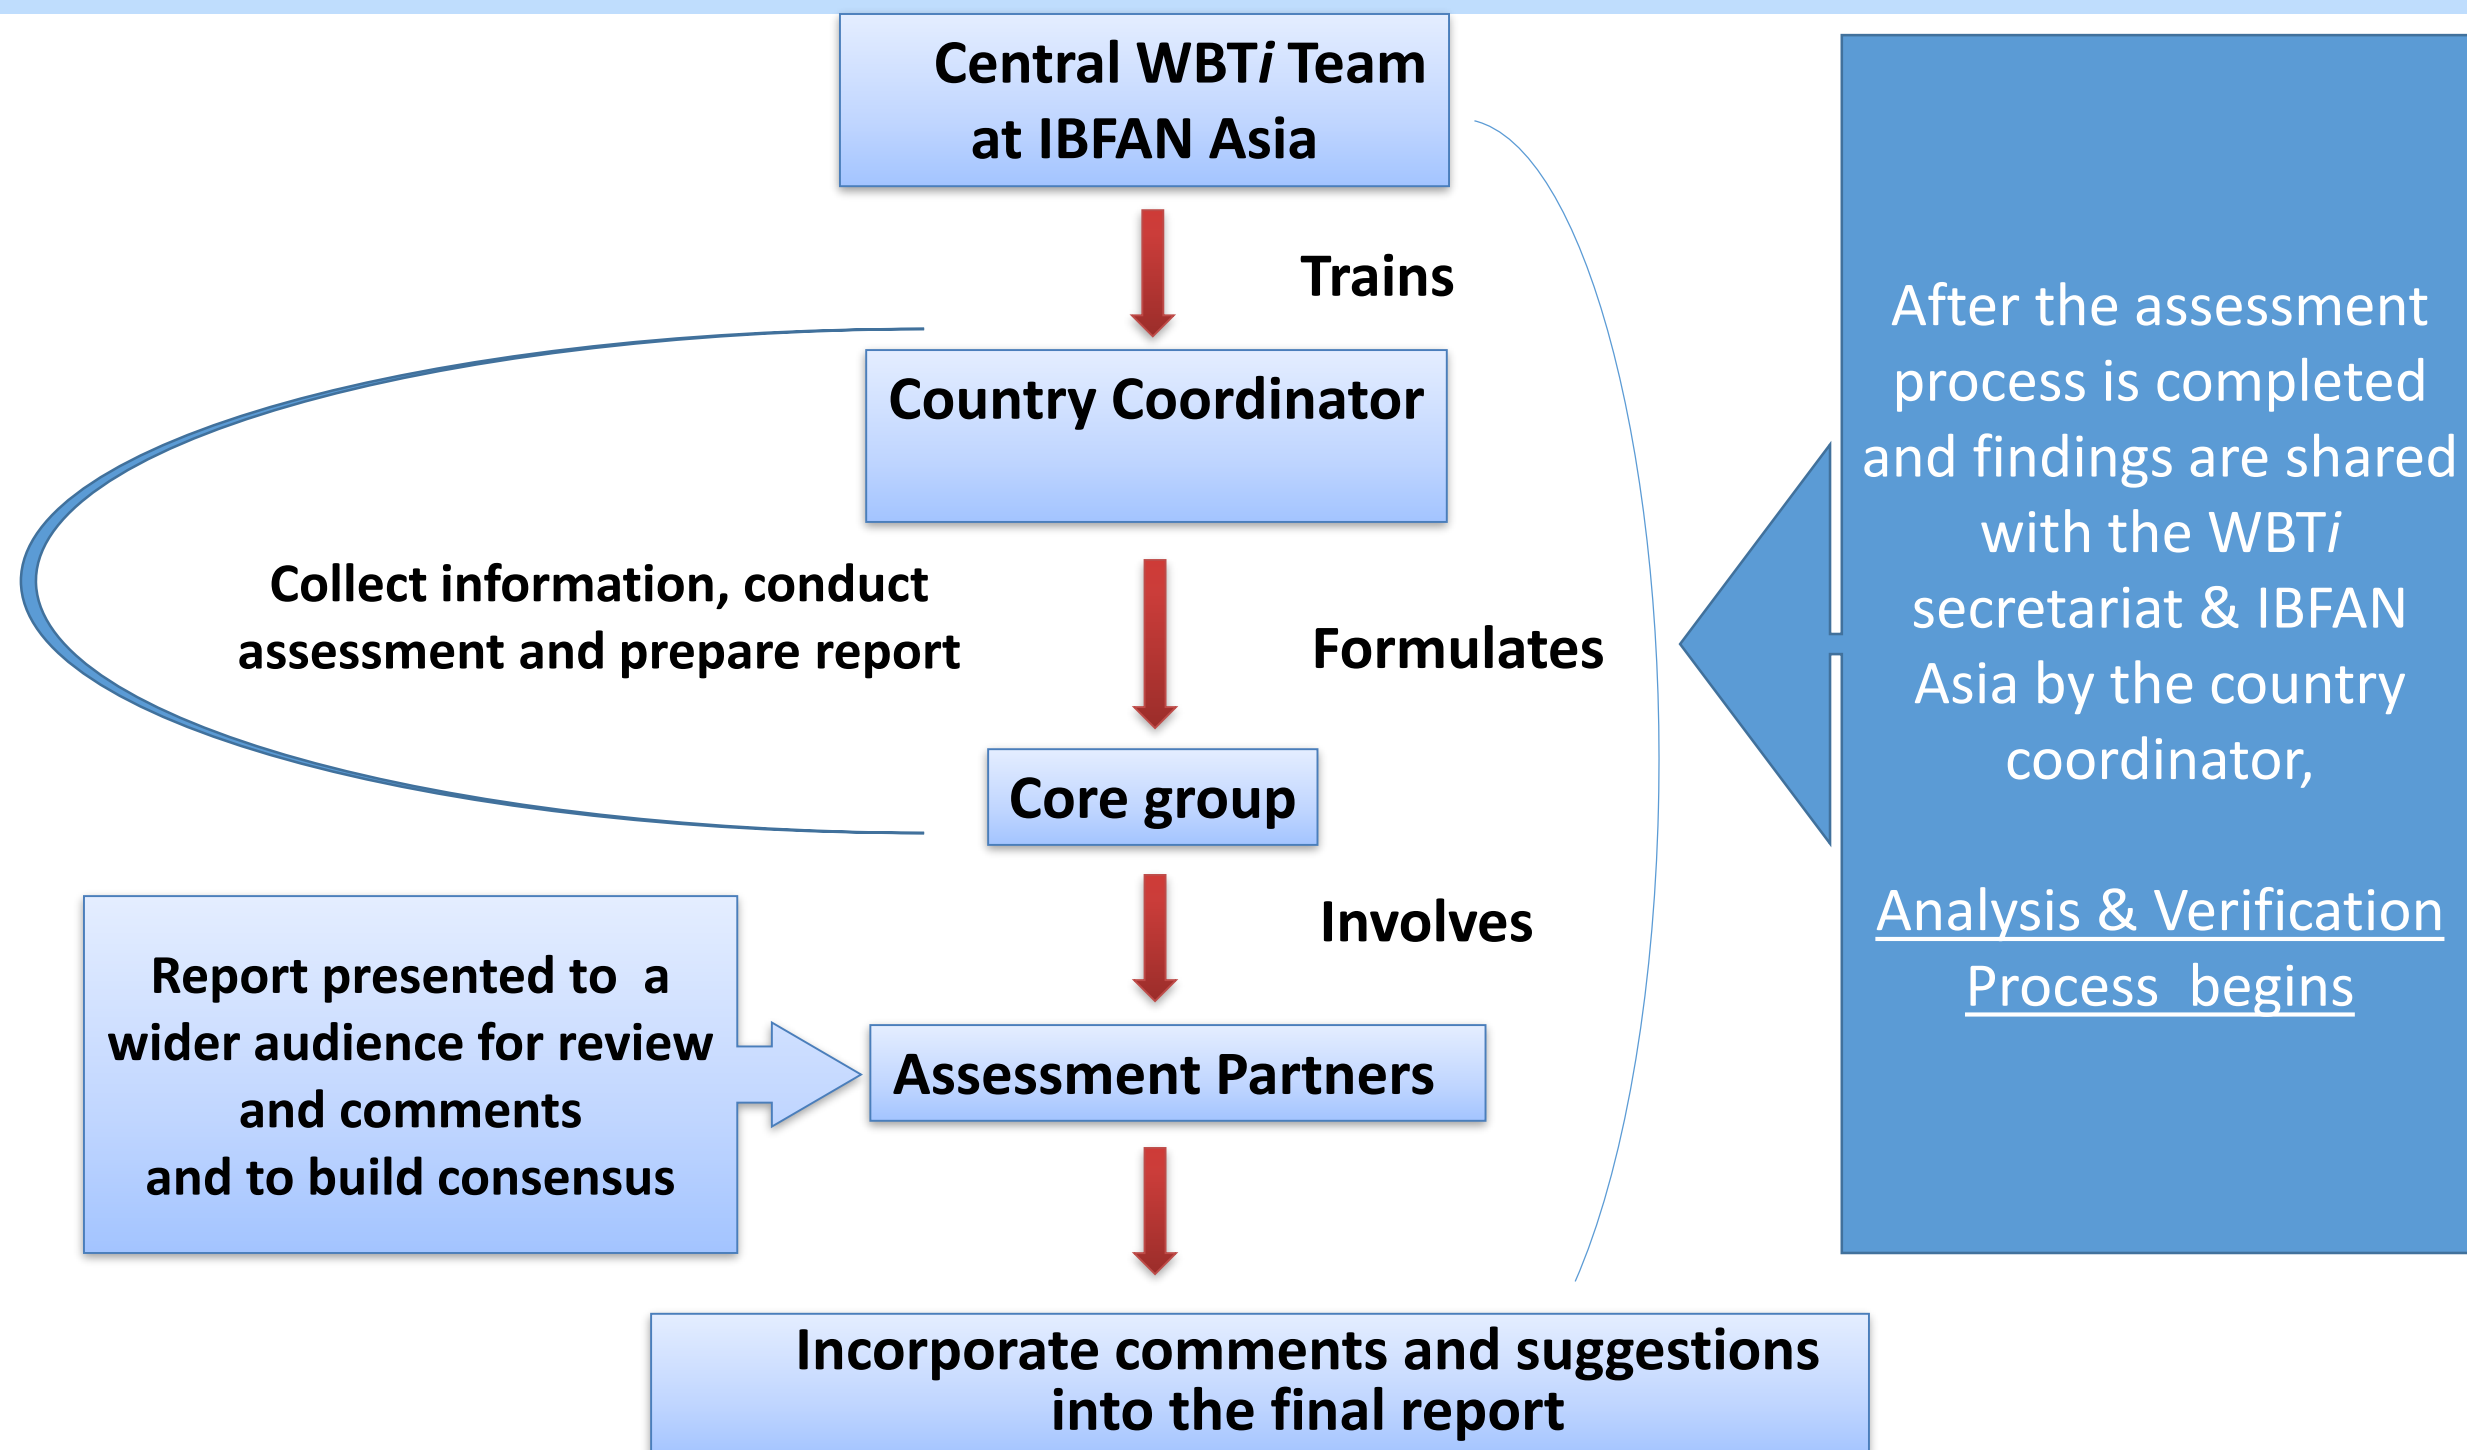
Central WBT*i* Team at IBFAN Asia

Trains

Country Coordinator

Collect information, conduct assessment and prepare report

Formulates

Core group

Involves

Report presented to a wider audience for review and comments and to build consensus

Assessment Partners

Incorporate comments and suggestions into the final report

After the assessment process is completed and findings are shared with the WBT*i* secretariat & IBFAN Asia by the country coordinator,

Analysis & Verification Process begins